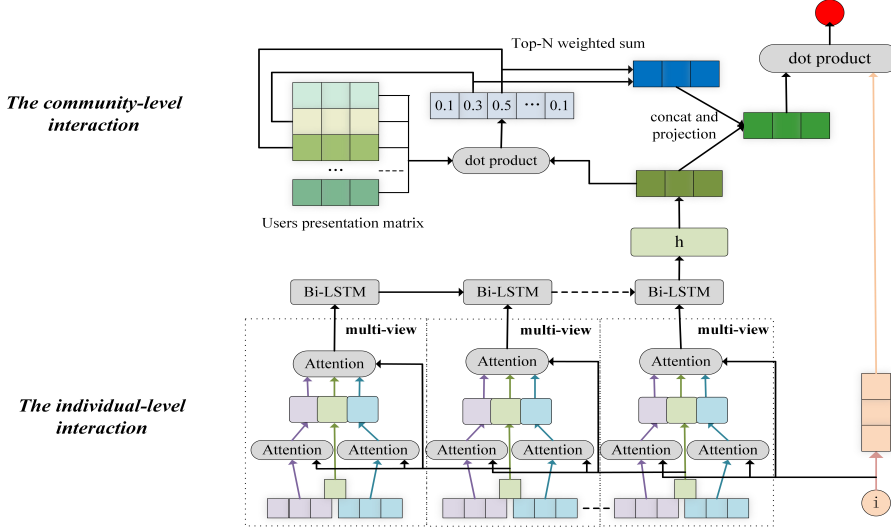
Top-N weighted sum

dot product

The community-level interaction

0.1 | 0.3 | 0.5 | ··· | 0.1

concat and projection

dot product

···

Users presentation matrix

h

Bi-LSTM

Bi-LSTM

Bi-LSTM

multi-view

multi-view

multi-view

Attention

Attention

Attention

The individual-level interaction

Attention

Attention

Attention

Attention

Attention

Attention

i